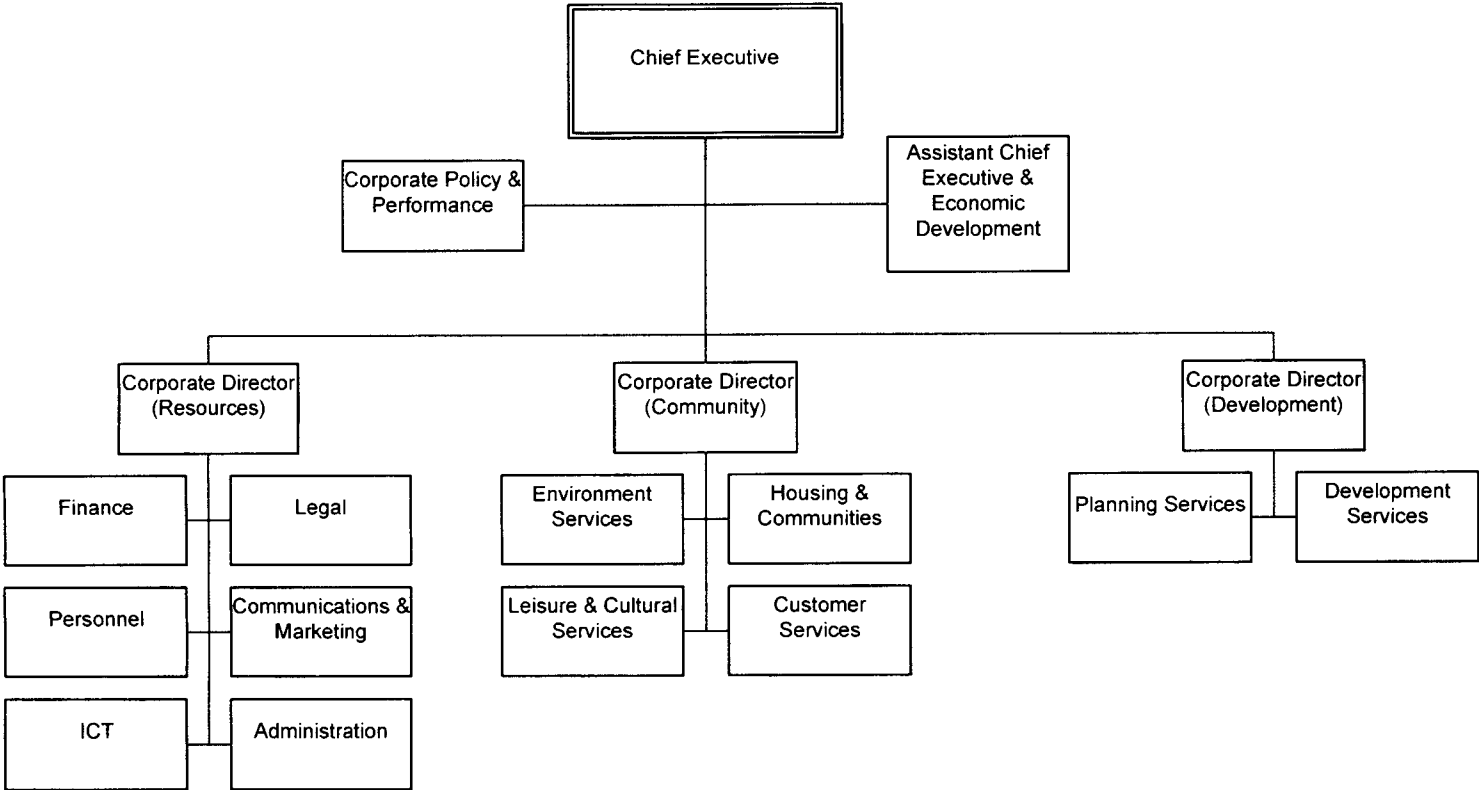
Chief Executive

Corporate Policy & Performance

Assistant Chief Executive & Economic Development

Corporate Director (Resources)

Corporate Director (Community)

Corporate Director (Development)

Finance

Legal

Personnel

Communications & Marketing

ICT

Administration

Environment Services

Housing & Communities

Leisure & Cultural Services

Customer Services

Planning Services

Development Services